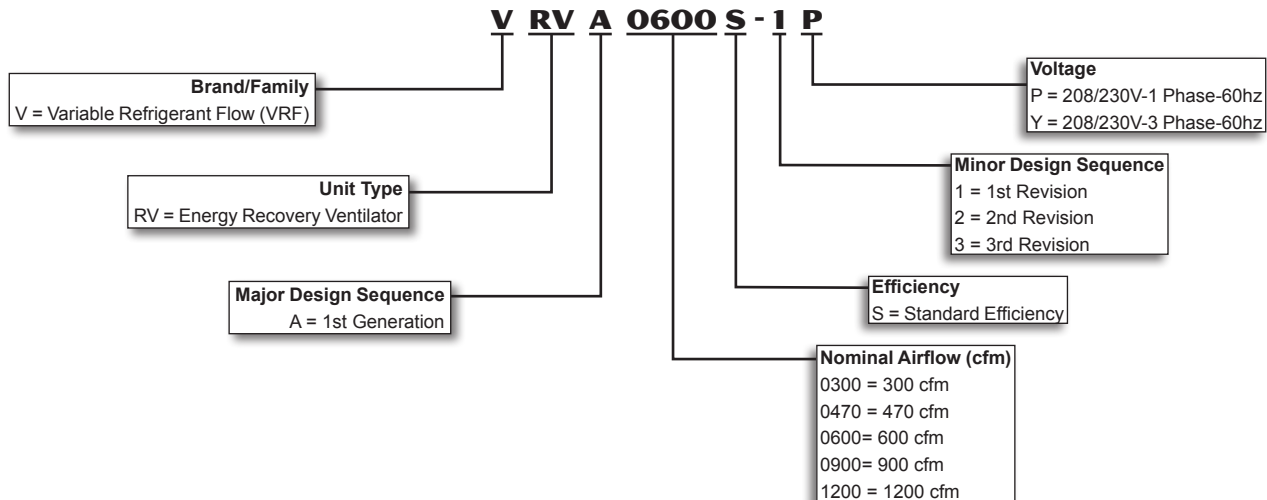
V RV A 0600 S - 1 P

Brand/Family
V = Variable Refrigerant Flow (VRF)

Unit Type
RV = Energy Recovery Ventilator

Major Design Sequence
A = 1st Generation

Voltage
P = 208/230V-1 Phase-60hz
Y = 208/230V-3 Phase-60hz

Minor Design Sequence
1 = 1st Revision
2 = 2nd Revision
3 = 3rd Revision

Efficiency
S = Standard Efficiency

Nominal Airflow (cfm)
0300 = 300 cfm
0470 = 470 cfm
0600= 600 cfm
0900= 900 cfm
1200 = 1200 cfm